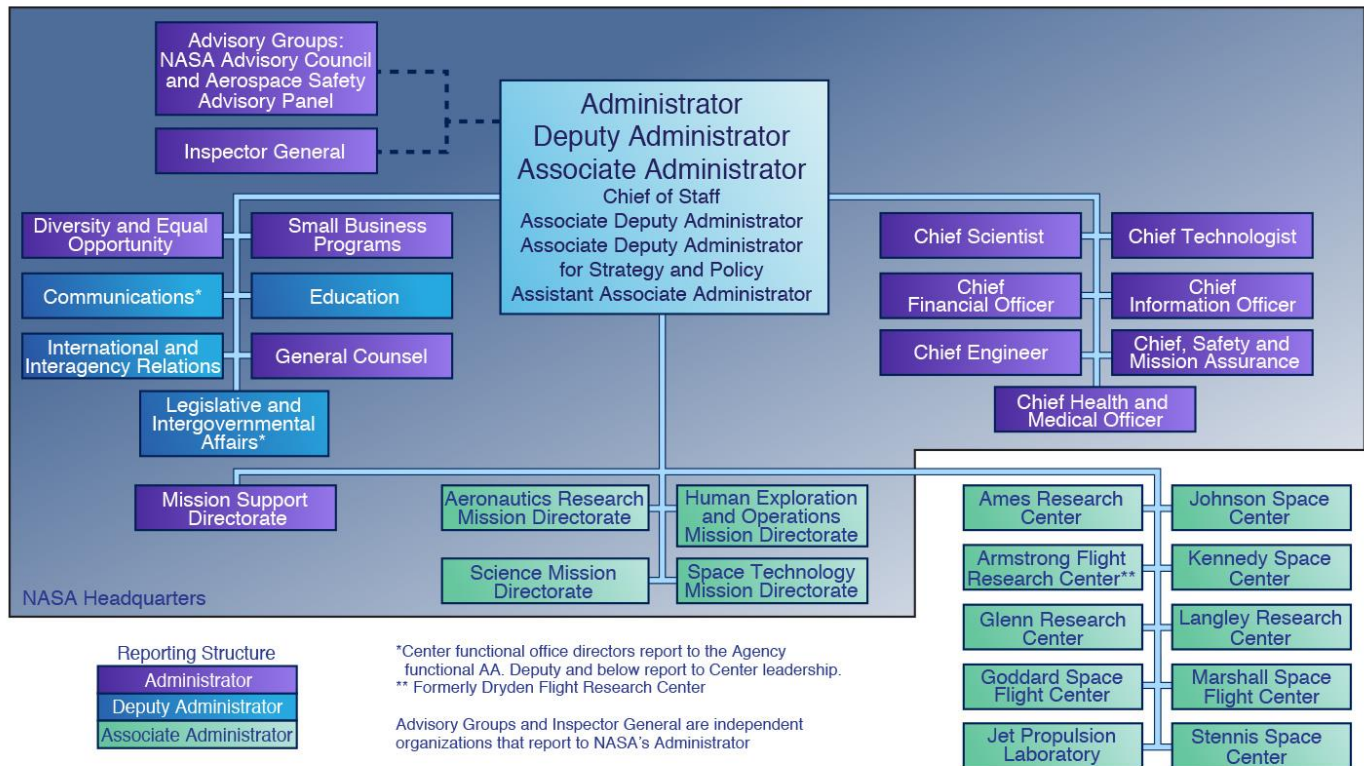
Advisory Groups: NASA Advisory Council and Aerospace Safety Advisory Panel

Inspector General

Administrator
Deputy Administrator
Associate Administrator
Chief of Staff
Associate Deputy Administrator
Associate Deputy Administrator for Strategy and Policy
Assistant Associate Administrator

Diversity and Equal Opportunity

Small Business Programs

Communications*

Education

International and Interagency Relations

General Counsel

Legislative and Intergovernmental Affairs*

Chief Scientist

Chief Technologist

Chief Financial Officer

Chief Information Officer

Chief Engineer

Chief, Safety and Mission Assurance

Chief Health and Medical Officer

Mission Support Directorate

Aeronautics Research Mission Directorate

Human Exploration and Operations Mission Directorate

Science Mission Directorate

Space Technology Mission Directorate

NASA Headquarters

Ames Research Center

Johnson Space Center

Armstrong Flight Research Center**

Kennedy Space Center

Glenn Research Center

Langley Research Center

Goddard Space Flight Center

Marshall Space Flight Center

Jet Propulsion Laboratory

Stennis Space Center

Reporting Structure
Administrator
Deputy Administrator
Associate Administrator

*Center functional office directors report to the Agency functional AA. Deputy and below report to Center leadership.
** Formerly Dryden Flight Research Center

Advisory Groups and Inspector General are independent organizations that report to NASA's Administrator